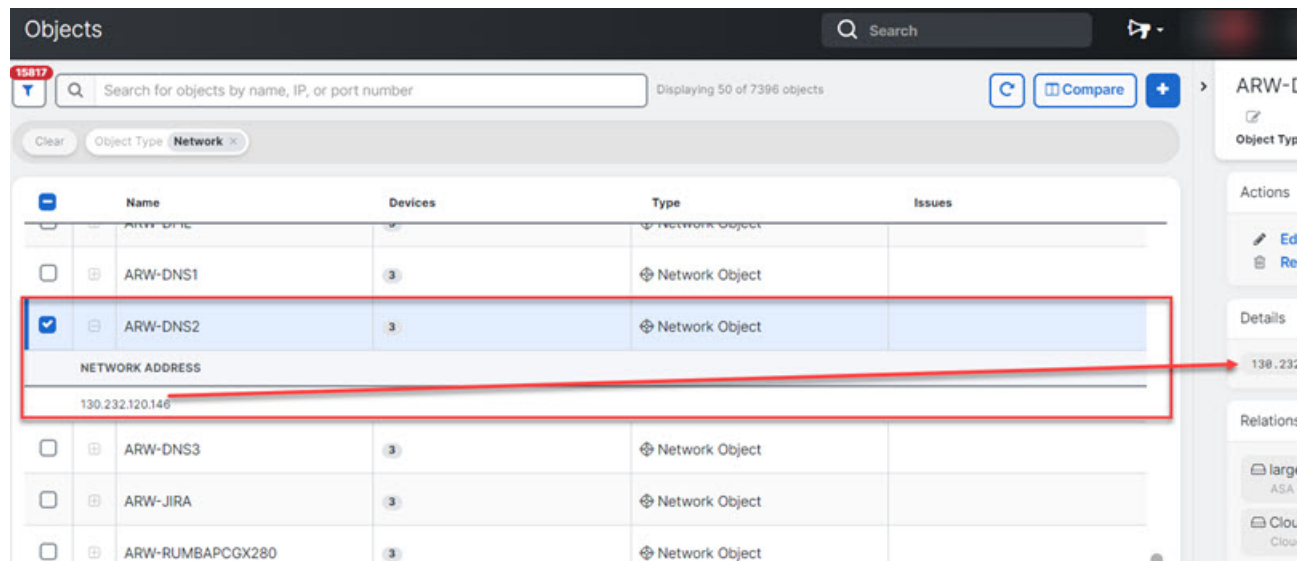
Objects

Search

15817

Search for objects by name, IP, or port number

Displaying 50 of 7396 objects

Compare

Clear

Object Type Network ×

| | | Name | Devices | Type | Issues |
|---|---|---|---|---|---|
| | | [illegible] | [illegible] | Network Object | |
| | | ARW-DNS1 | 3 | Network Object | |
| | | ARW-DNS2 | 3 | Network Object | |

NETWORK ADDRESS

130.232.120.146

| | | Name | Devices | Type | Issues |
|---|---|---|---|---|---|
| | | ARW-DNS3 | 3 | Network Object | |
| | | ARW-JIRA | 3 | Network Object | |
| | | ARW-RUMBAPCGX280 | 3 | Network Object | |

ARW-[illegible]

Object Typ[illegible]

Actions

Ed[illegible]

Re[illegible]

Details

130.232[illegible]

Relation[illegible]

large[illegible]

ASA

Clou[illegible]

Clou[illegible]